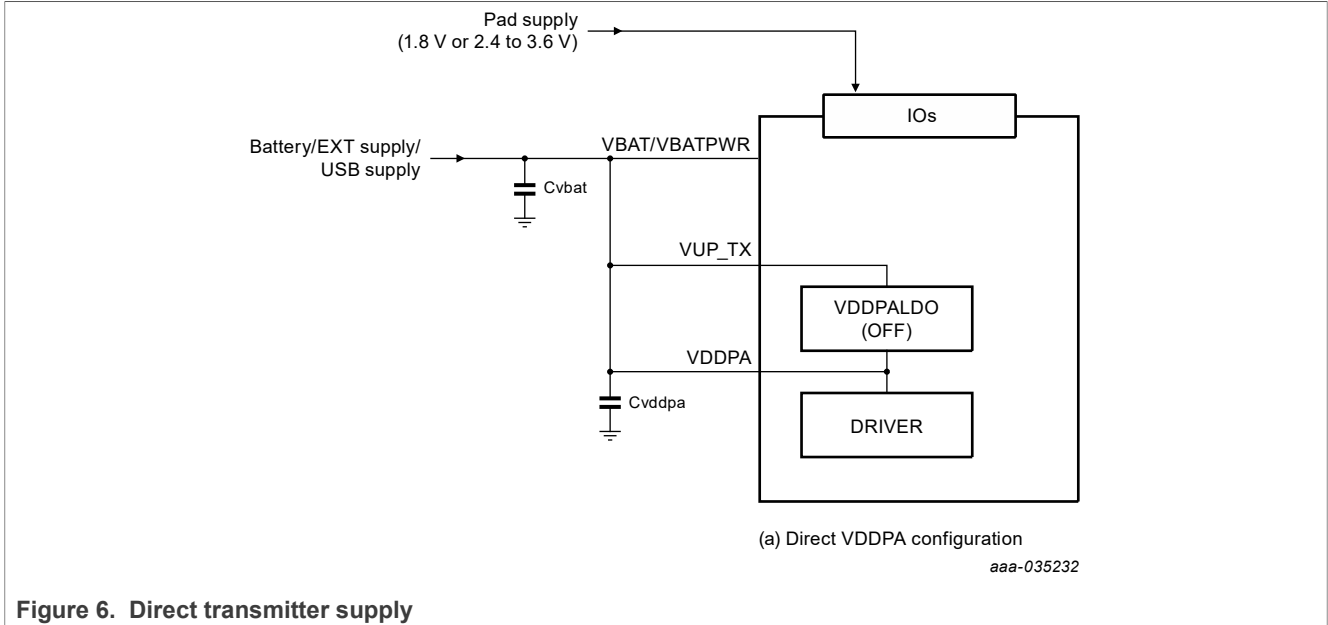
Pad supply
(1.8 V or 2.4 to 3.6 V)

IOs

Battery/EXT supply/
USB supply

VBAT/VBATPWR

Cvbat

VUP_TX

VDDPALDO
(OFF)

VDDPA

Cvddpa

DRIVER

(a) Direct VDDPA configuration

aaa-035232

Figure 6. Direct transmitter supply